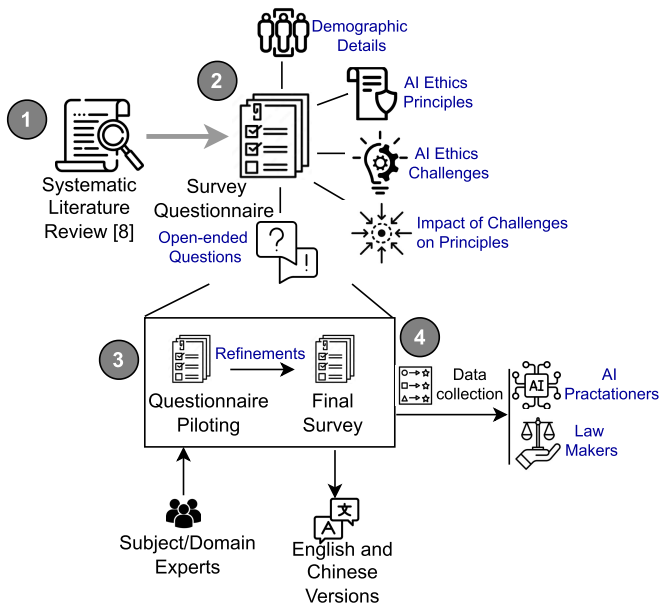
Demographic Details

2

AI Ethics Principles

1

AI Ethics Challenges

Systematic Literature Review [8]

Survey Questionnaire

Impact of Challenges on Principles

Open-ended Questions

?

!

4

3

Refinements

Data collection

AI

AI Practationers

Questionnaire Piloting

Final Survey

Law Makers

Subject/Domain Experts

文

A

English and Chinese Versions